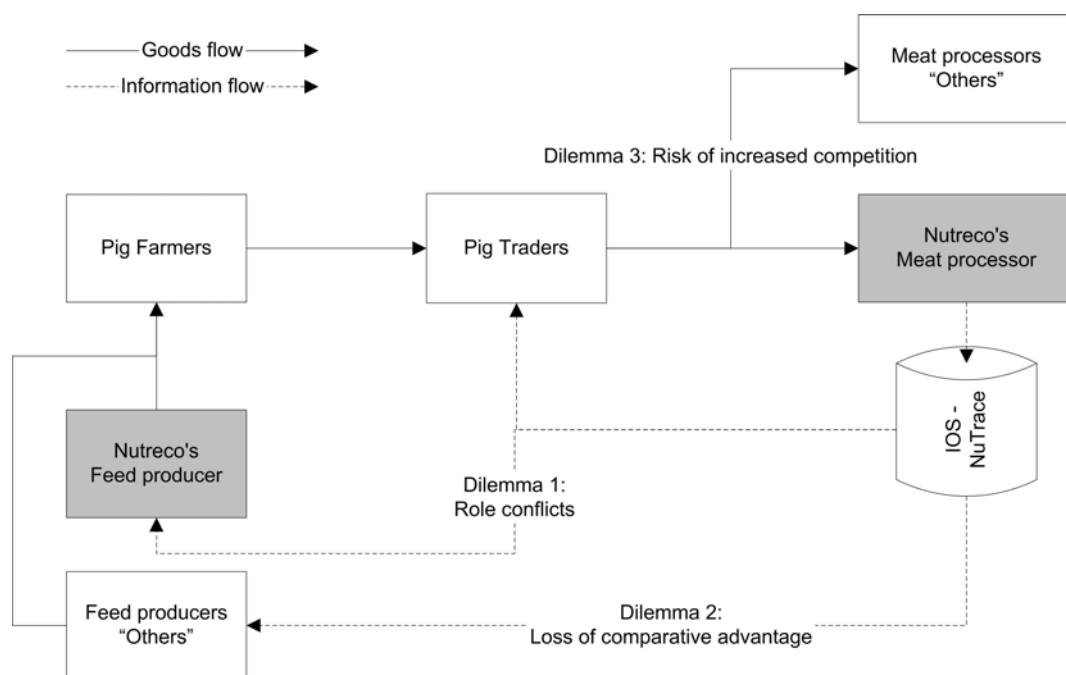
Goods flow

Information flow

Meat processors "Others"

Dilemma 3: Risk of increased competition

Pig Farmers

Pig Traders

Nutreco's Meat processor

IOS - NuTrace

Nutreco's Feed producer

Dilemma 1: Role conflicts

Feed producers "Others"

Dilemma 2: Loss of comparative advantage